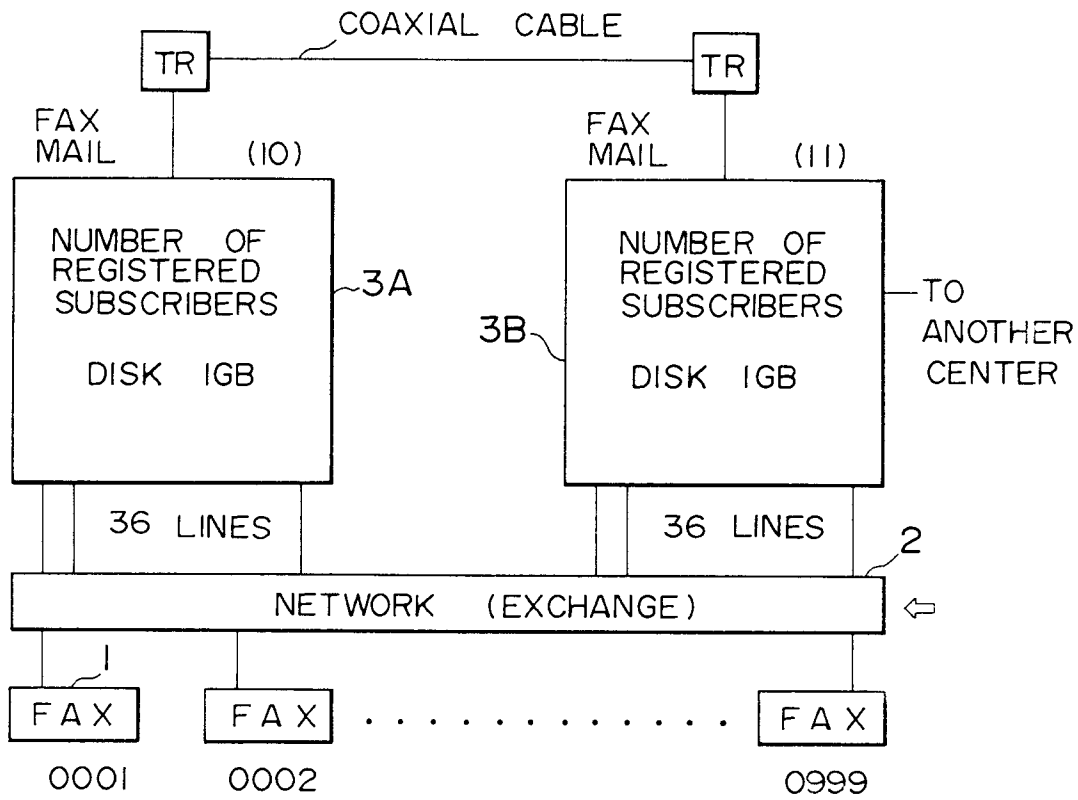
COAXIAL CABLE

TR

TR

FAX MAIL

(10)

FAX MAIL

(11)

NUMBER OF REGISTERED SUBSCRIBERS

DISK 1GB

3A

NUMBER OF REGISTERED SUBSCRIBERS

DISK 1GB

3B

TO ANOTHER CENTER

36 LINES

36 LINES

2

NETWORK (EXCHANGE)

1

FAX

FAX

. . . . . . . . . . . .

FAX

0001

0002

0999